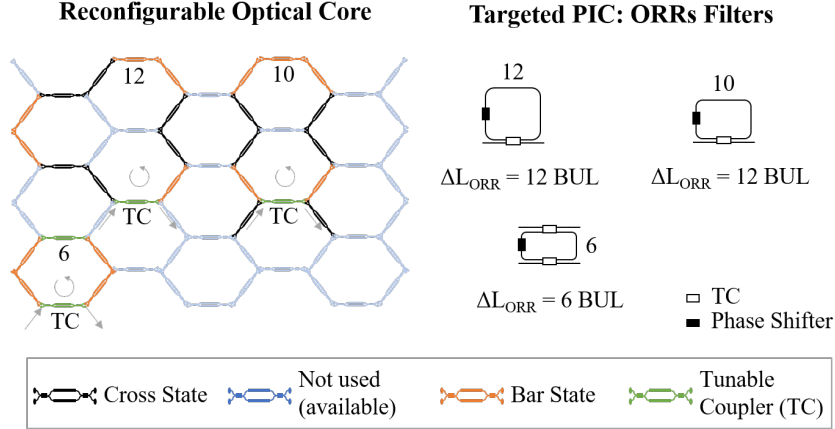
Reconfigurable Optical Core

12
10
TC
TC
6
TC

Targeted PIC: ORRs Filters

12
$\Delta L_{ORR}$ = 12 BUL

10
$\Delta L_{ORR}$ = 12 BUL

6
$\Delta L_{ORR}$ = 6 BUL

TC
Phase Shifter

Cross State
Not used (available)
Bar State
Tunable Coupler (TC)